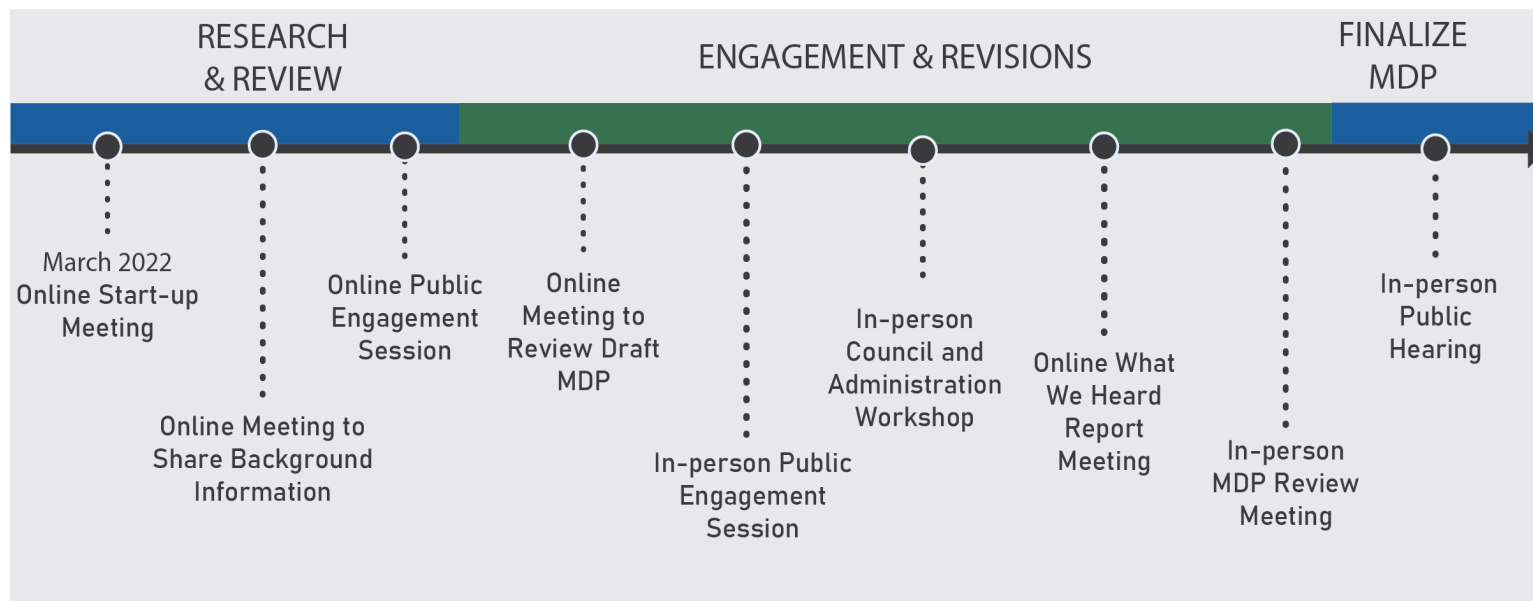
RESEARCH & REVIEW

ENGAGEMENT & REVISIONS

FINALIZE MDP

March 2022
Online Start-up Meeting

Online Meeting to Share Background Information

Online Public Engagement Session

Online Meeting to Review Draft MDP

In-person Public Engagement Session

In-person Council and Administration Workshop

Online What We Heard Report Meeting

In-person MDP Review Meeting

In-person Public Hearing